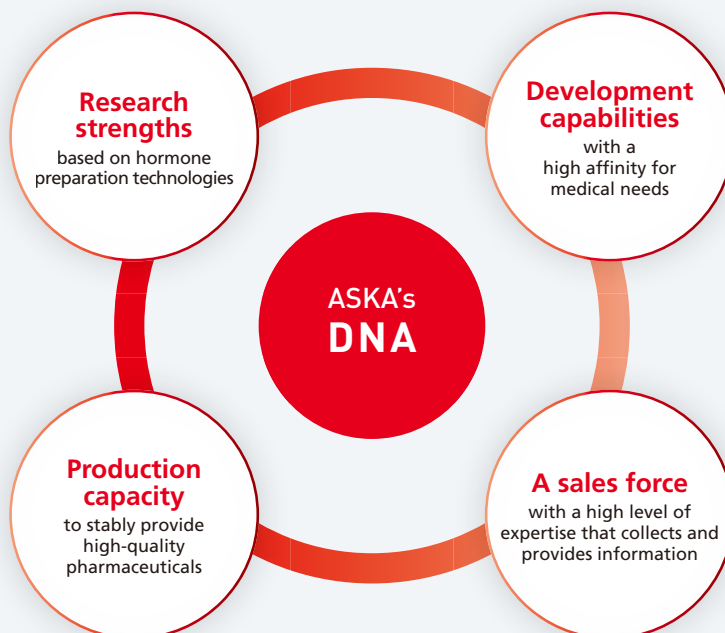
Research strengths
based on hormone preparation technologies

Development capabilities
with a high affinity for medical needs

ASKA's
DNA

Production capacity
to stably provide high-quality pharmaceuticals

A sales force
with a high level of expertise that collects and provides information